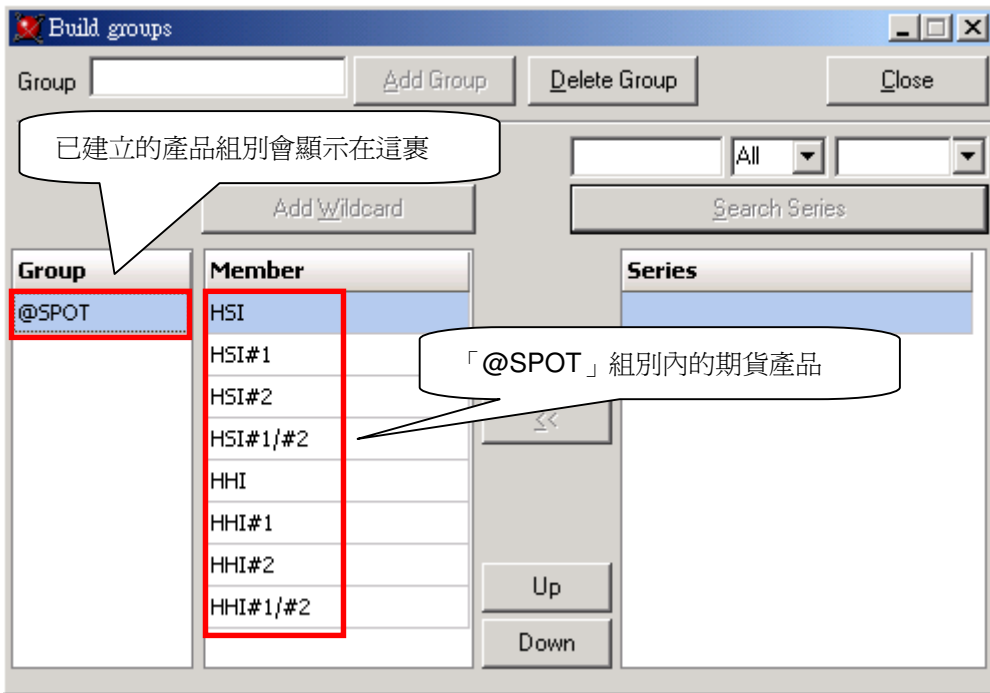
Build groups

Group

Add Group

Delete Group

Close

已建立的產品組別會顯示在這裏

All

Add Wildcard

Search Series

| Group |
|---|
| @SPOT |

| Member |
|---|
| HSI |
| HSI#1 |
| HSI#2 |
| HSI#1/#2 |
| HHI |
| HHI#1 |
| HHI#2 |
| HHI#1/#2 |

| Series |
|---|

「@SPOT」組別內的期貨產品

<<

Up

Down